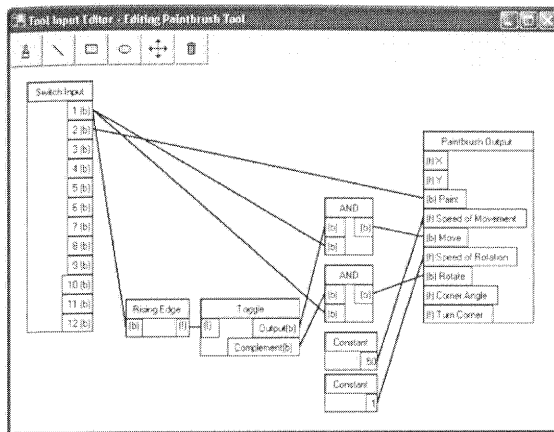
Tool Input Editor - Editing Paintbrush Tool

A

Switch Input
1 (b)
2 (b)
3 (b)
4 (b)
5 (b)
6 (b)
7 (b)
8 (b)
9 (b)
10 (b)
11 (b)
12 (b)

Rising Edge
(b) (f)

Toggle
(f) Output(b)
Complement(b)

AND
(b) (b)
(b)

AND
(b) (b)
(b)

Constant
50

Constant
1

Paintbrush Output
(f) X
(f) Y
(b) Paint
(f) Speed of Movement
(b) Move
(f) Speed of Rotation
(b) Rotate
(f) Corner Angle
(f) Turn Corner